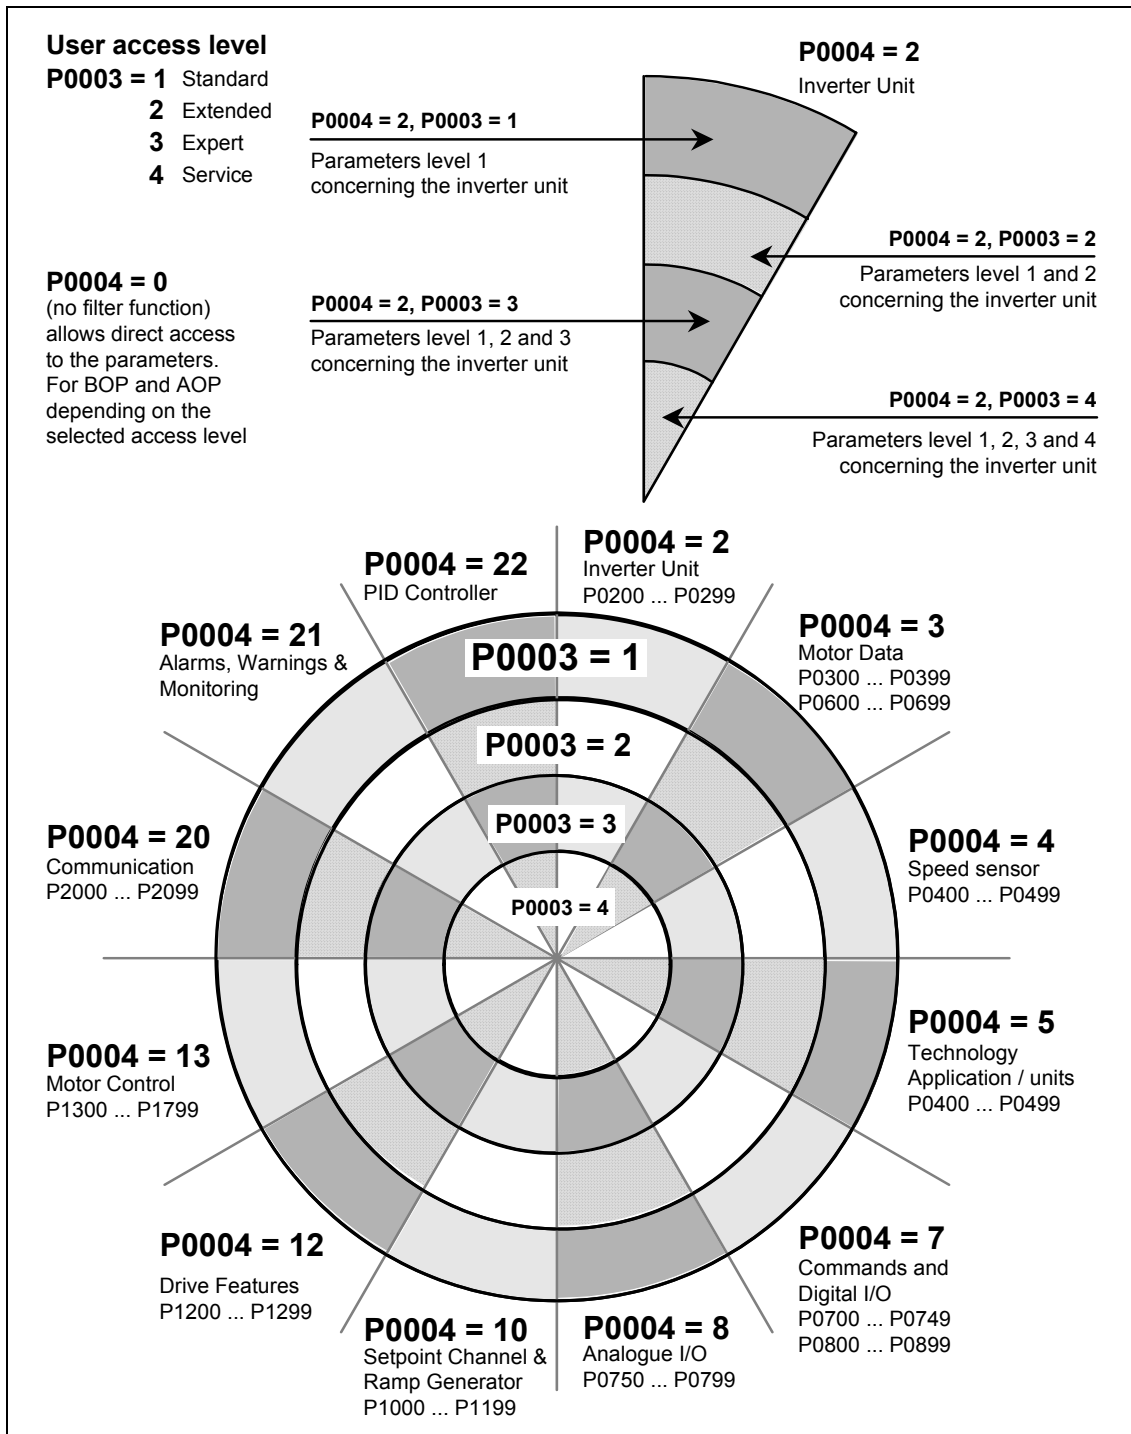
User access level
P0003 = 1 Standard
2 Extended
3 Expert
4 Service

P0004 = 0
(no filter function) allows direct access to the parameters. For BOP and AOP depending on the selected access level

P0004 = 2
Inverter Unit

P0004 = 2, P0003 = 1
Parameters level 1 concerning the inverter unit

P0004 = 2, P0003 = 2
Parameters level 1 and 2 concerning the inverter unit

P0004 = 2, P0003 = 3
Parameters level 1, 2 and 3 concerning the inverter unit

P0004 = 2, P0003 = 4
Parameters level 1, 2, 3 and 4 concerning the inverter unit

P0004 = 22
PID Controller

P0004 = 2
Inverter Unit
P0200 ... P0299

P0004 = 21
Alarms, Warnings & Monitoring

P0004 = 3
Motor Data
P0300 ... P0399
P0600 ... P0699

P0003 = 1

P0003 = 2

P0003 = 3

P0003 = 4

P0004 = 20
Communication
P2000 ... P2099

P0004 = 4
Speed sensor
P0400 ... P0499

P0004 = 5
Technology Application / units
P0400 ... P0499

P0004 = 13
Motor Control
P1300 ... P1799

P0004 = 12
Drive Features
P1200 ... P1299

P0004 = 7
Commands and Digital I/O
P0700 ... P0749
P0800 ... P0899

P0004 = 10
Setpoint Channel & Ramp Generator
P1000 ... P1199

P0004 = 8
Analogue I/O
P0750 ... P0799